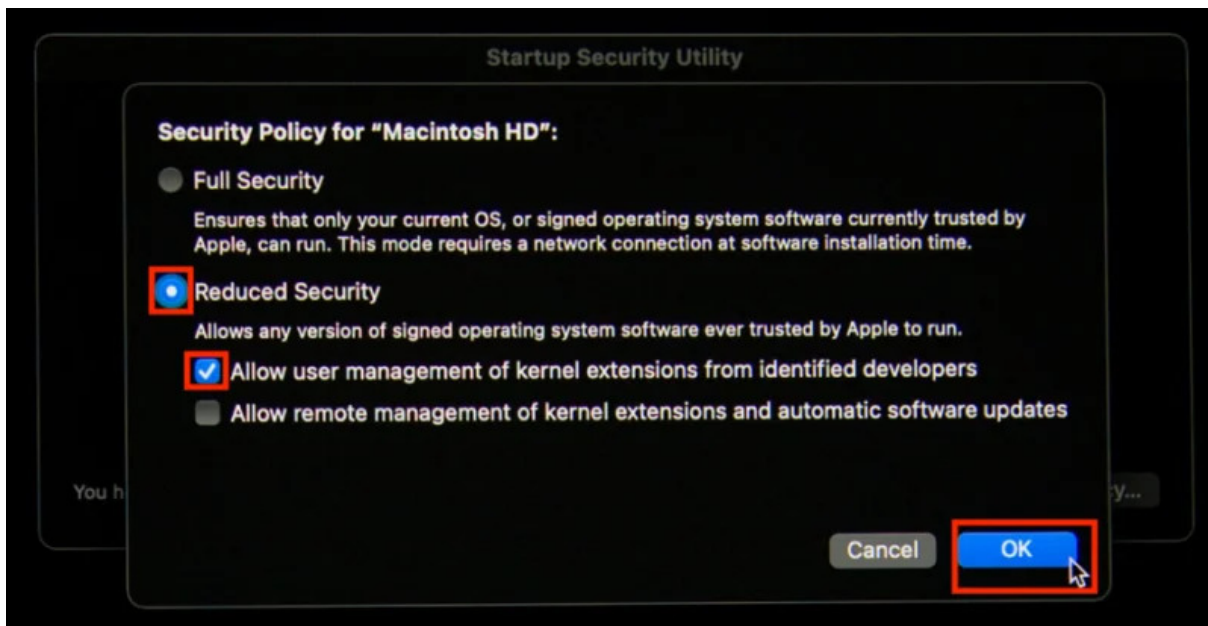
Startup Security Utility

Security Policy for "Macintosh HD":

Full Security

Ensures that only your current OS, or signed operating system software currently trusted by Apple, can run. This mode requires a network connection at software installation time.

Reduced Security

Allows any version of signed operating system software ever trusted by Apple to run.

Allow user management of kernel extensions from identified developers

Allow remote management of kernel extensions and automatic software updates

You h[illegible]

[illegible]y...

Cancel

OK